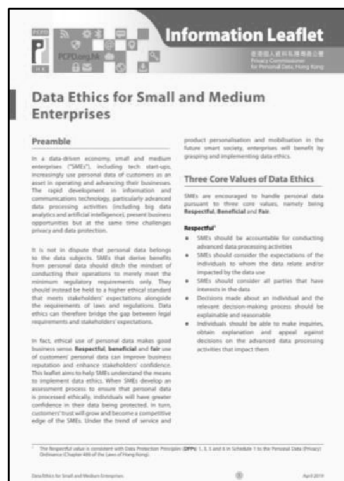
Information Leaflet

個人資料私隱專員公署
Privacy Commissioner for Personal Data, Hong Kong

PCPD.org.hk

Data Ethics for Small and Medium Enterprises

Preamble

In a data-driven economy, small and medium enterprises ("SMEs"), including tech start-ups, increasingly use personal data of customers as an asset in operating and advancing their businesses. The rapid development in information and communications technology, particularly advanced data processing activities (including big data analytics and artificial intelligence), present business opportunities but at the same time challenges privacy and data protection.

It is not in dispute that personal data belongs to the data subjects. SMEs that derive benefits from personal data should ditch the mindset of conducting their operations to merely meet the minimum regulatory requirements only. They should instead be held to a higher ethical standard that meets stakeholders' expectations alongside the requirements of laws and regulations. Data ethics can therefore bridge the gap between legal requirements and stakeholders' expectations.

In fact, ethical use of personal data makes good business sense. Respectful, beneficial and fair use of customers' personal data can improve business reputation and enhance stakeholders' confidence. This leaflet aims to help SMEs understand the means to implement data ethics. When SMEs develop an assessment process to ensure that personal data is processed ethically, individuals will have greater confidence in their data being protected. In turn, customers' trust will grow and become a competitive edge of the SMEs. Under the trend of service and product personalisation and mobilisation in the future smart society, enterprises will benefit by grasping and implementing data ethics.

Three Core Values of Data Ethics

SMEs are encouraged to handle personal data pursuant to three core values, namely being Respectful, Beneficial and Fair.

Respectful¹

- SMEs should be accountable for conducting advanced data processing activities
- SMEs should consider the expectations of the individuals to whom the data relate and/or impacted by the data use
- SMEs should consider all parties that have interests in the data
- Decisions made about an individual and the relevant decision-making process should be explainable and reasonable
- Individuals should be able to make inquiries, obtain explanation and appeal against decisions on the advanced data processing activities that impact them

¹ The Respectful value is consistent with Data Protection Principles (DPPs) 1, 3, 5 and 6 in Schedule 1 to the Personal Data (Privacy) Ordinance (Chapter 486 of the Laws of Hong Kong).

Data Ethics for Small and Medium Enterprises

1

April 2019